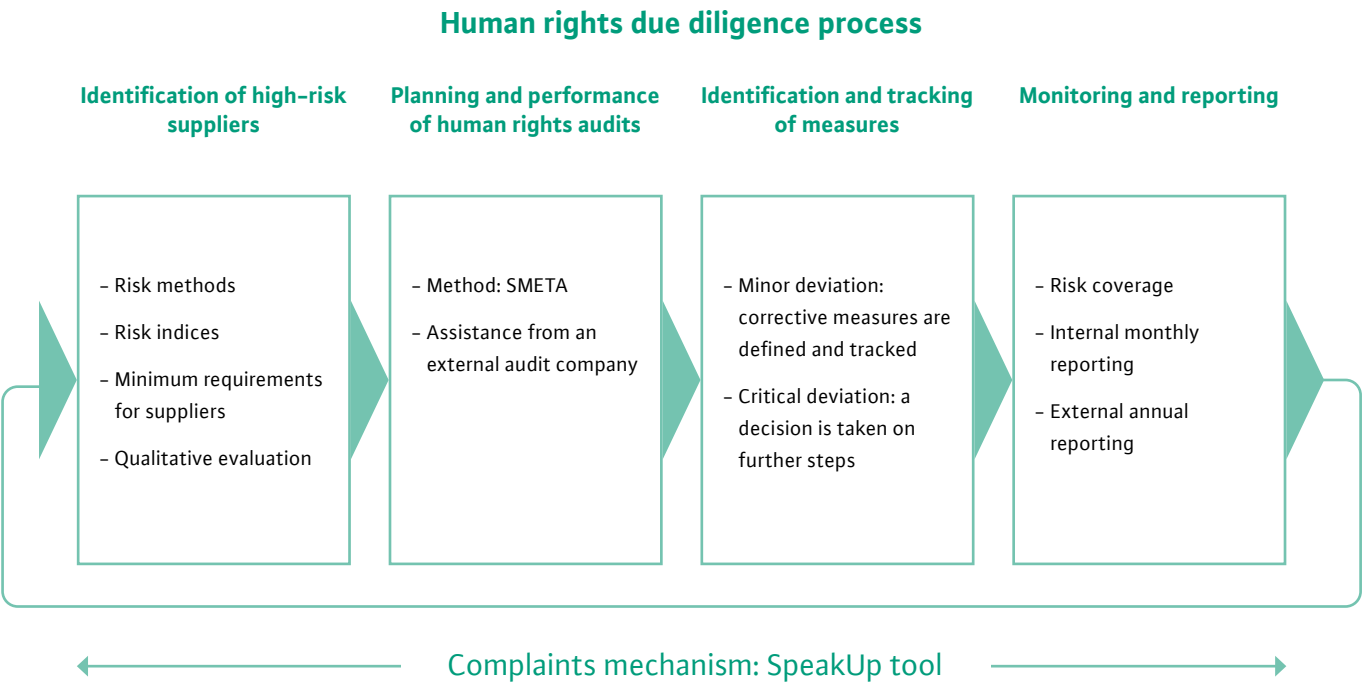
Human rights due diligence process

Identification of high-risk suppliers

– Risk methods
– Risk indices
– Minimum requirements for suppliers
– Qualitative evaluation

Planning and performance of human rights audits

– Method: SMETA
– Assistance from an external audit company

Identification and tracking of measures

– Minor deviation: corrective measures are defined and tracked
– Critical deviation: a decision is taken on further steps

Monitoring and reporting

– Risk coverage
– Internal monthly reporting
– External annual reporting

Complaints mechanism: SpeakUp tool